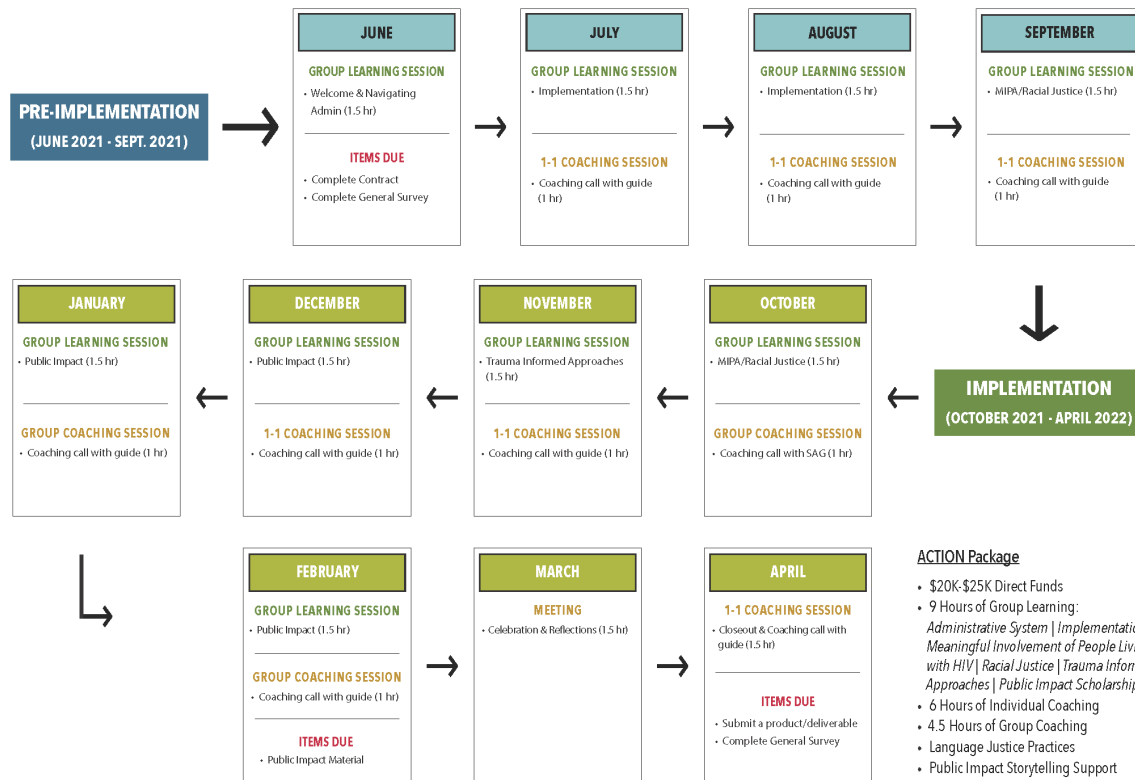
PRE-IMPLEMENTATION
(JUNE 2021 - SEPT. 2021)

JUNE
GROUP LEARNING SESSION
• Welcome & Navigating Admin (1.5 hr)
ITEMS DUE
• Complete Contract
• Complete General Survey

JULY
GROUP LEARNING SESSION
• Implementation (1.5 hr)
1-1 COACHING SESSION
• Coaching call with guide (1 hr)

AUGUST
GROUP LEARNING SESSION
• Implementation (1.5 hr)
1-1 COACHING SESSION
• Coaching call with guide (1 hr)

SEPTEMBER
GROUP LEARNING SESSION
• MIPA/Racial Justice (1.5 hr)
1-1 COACHING SESSION
• Coaching call with guide (1 hr)

IMPLEMENTATION
(OCTOBER 2021 - APRIL 2022)

OCTOBER
GROUP LEARNING SESSION
• MIPA/Racial Justice (1.5 hr)
GROUP COACHING SESSION
• Coaching call with SAG (1 hr)

NOVEMBER
GROUP LEARNING SESSION
• Trauma Informed Approaches (1.5 hr)
1-1 COACHING SESSION
• Coaching call with guide (1 hr)

DECEMBER
GROUP LEARNING SESSION
• Public Impact (1.5 hr)
1-1 COACHING SESSION
• Coaching call with guide (1 hr)

JANUARY
GROUP LEARNING SESSION
• Public Impact (1.5 hr)
GROUP COACHING SESSION
• Coaching call with guide (1 hr)

FEBRUARY
GROUP LEARNING SESSION
• Public Impact (1.5 hr)
GROUP COACHING SESSION
• Coaching call with guide (1 hr)
ITEMS DUE
• Public Impact Material

MARCH
MEETING
• Celebration & Reflections (1.5 hr)

APRIL
1-1 COACHING SESSION
• Closeout & Coaching call with guide (1.5 hr)
ITEMS DUE
• Submit a product/deliverable
• Complete General Survey

ACTION Package
• $20K-$25K Direct Funds
• 9 Hours of Group Learning: Administrative System | Implementatio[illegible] Meaningful Involvement of People Liv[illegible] with HIV | Racial Justice | Trauma Infor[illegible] Approaches | Public Impact Scholarshi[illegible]
• 6 Hours of Individual Coaching
• 4.5 Hours of Group Coaching
• Language Justice Practices
• Public Impact Storytelling Support